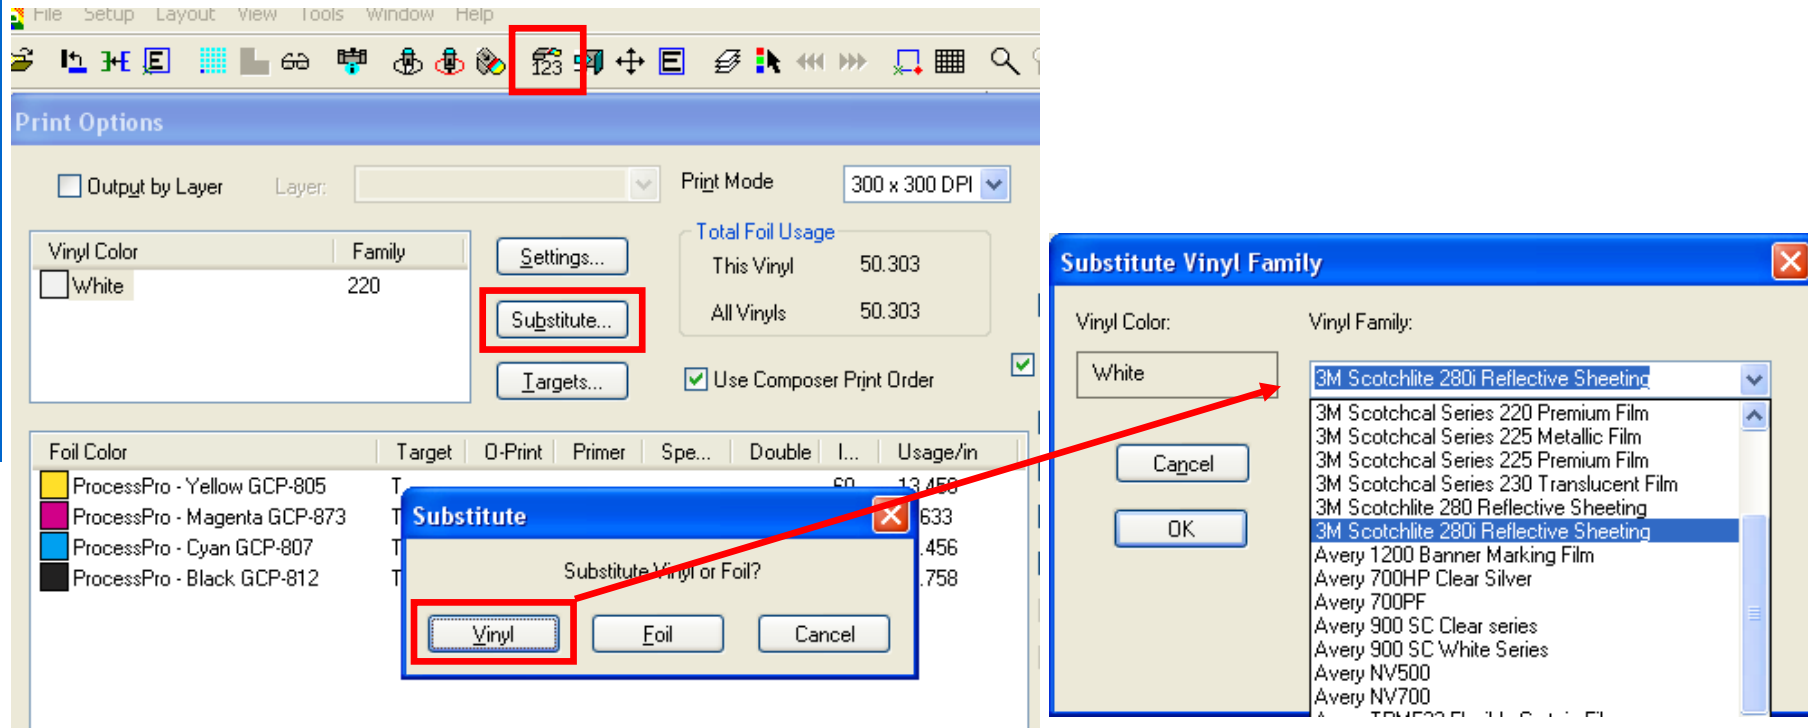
File Setup Layout View Tools Window Help

Print Options

Output by Layer Layer:

Print Mode 300 x 300 DPI

| Vinyl Color | Family |
|---|---|
| White | 220 |

Settings...

Substitute...

Targets...

Total Foil Usage
This Vinyl 50.303
All Vinyls 50.303

Use Composer Print Order

| Foil Color | Target | O-Print | Primer | Spe... | Double | I... | Usage/in |
|---|---|---|---|---|---|---|---|
| ProcessPro - Yellow GCP-805 | T | | | | | 60 | 13.459 |
| ProcessPro - Magenta GCP-873 | T | | | | | | .633 |
| ProcessPro - Cyan GCP-807 | T | | | | | | .456 |
| ProcessPro - Black GCP-812 | T | | | | | | .758 |

Substitute
Substitute Vinyl or Foil?
Vinyl Foil Cancel

Substitute Vinyl Family
Vinyl Color:
White
Vinyl Family:
3M Scotchlite 280i Reflective Sheeting
Cancel
OK
3M Scotchcal Series 220 Premium Film
3M Scotchcal Series 225 Metallic Film
3M Scotchcal Series 225 Premium Film
3M Scotchcal Series 230 Translucent Film
3M Scotchlite 280 Reflective Sheeting
3M Scotchlite 280i Reflective Sheeting
Avery 1200 Banner Marking Film
Avery 700HP Clear Silver
Avery 700PF
Avery 900 SC Clear series
Avery 900 SC White Series
Avery NV500
Avery NV700
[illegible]